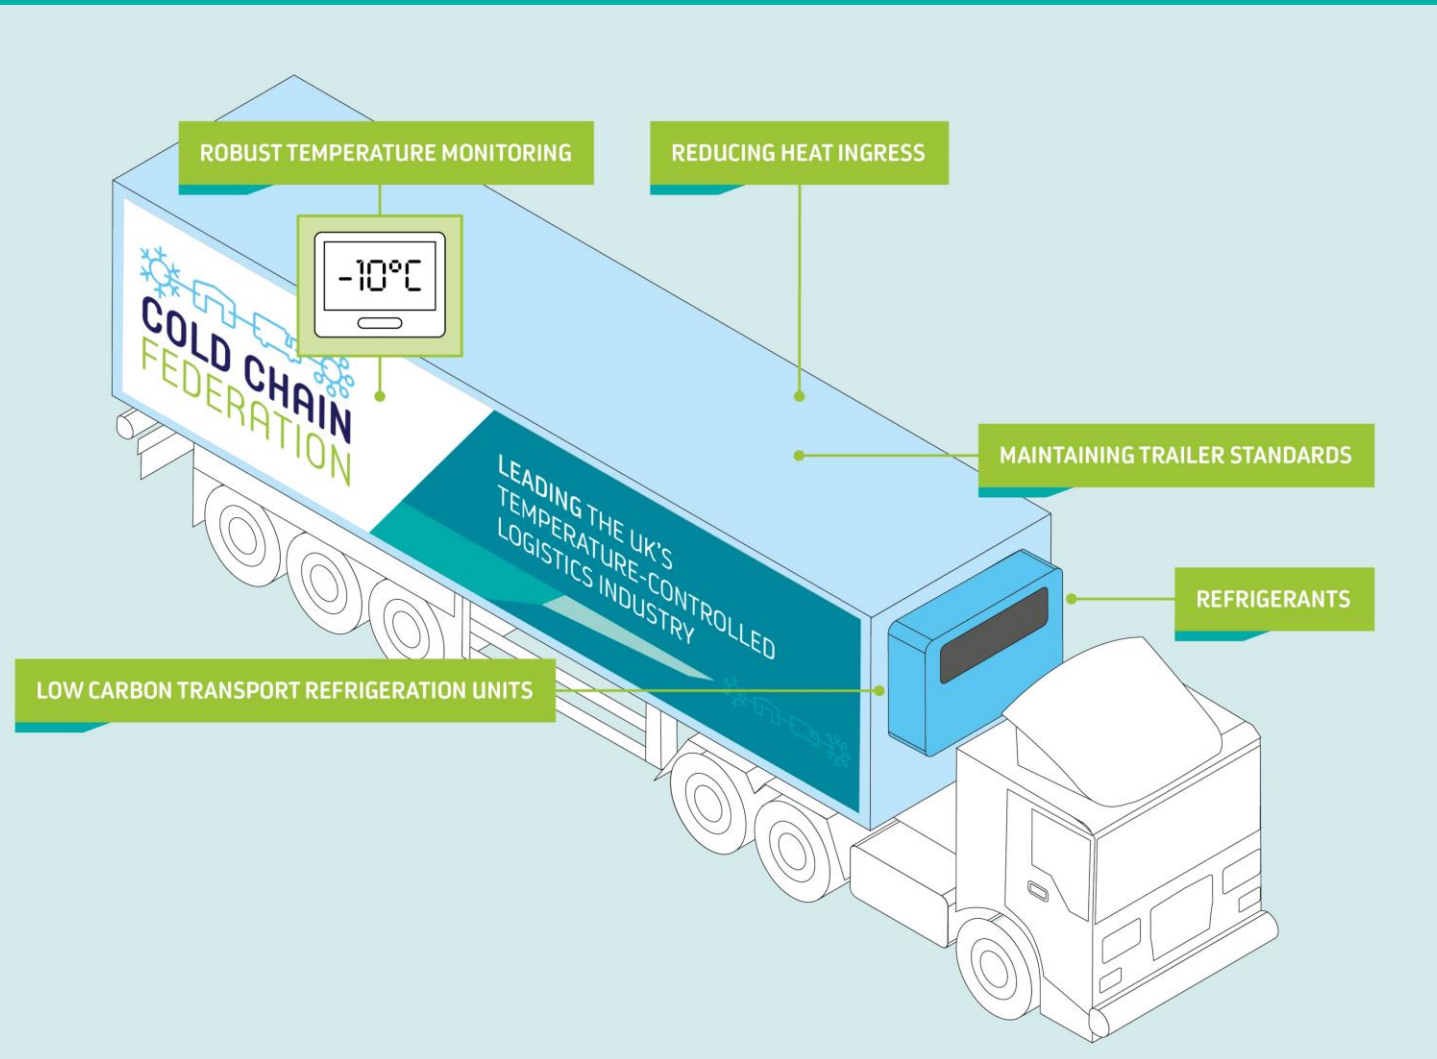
ROBUST TEMPERATURE MONITORING

REDUCING HEAT INGRESS

-10°C

COLD CHAIN FEDERATION

MAINTAINING TRAILER STANDARDS

LEADING THE UK'S TEMPERATURE-CONTROLLED LOGISTICS INDUSTRY

REFRIGERANTS

LOW CARBON TRANSPORT REFRIGERATION UNITS